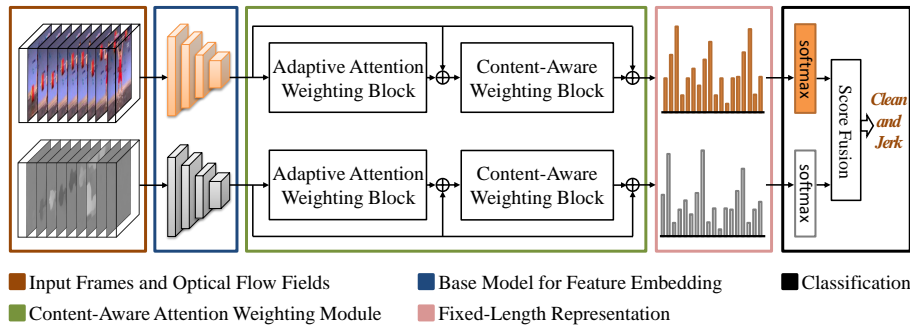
Adaptive Attention Weighting Block

Content-Aware Weighting Block

Adaptive Attention Weighting Block

Content-Aware Weighting Block

softmax

softmax

Score Fusion

Clean and Jerk

Input Frames and Optical Flow Fields

Base Model for Feature Embedding

Classification

Content-Aware Attention Weighting Module

Fixed-Length Representation